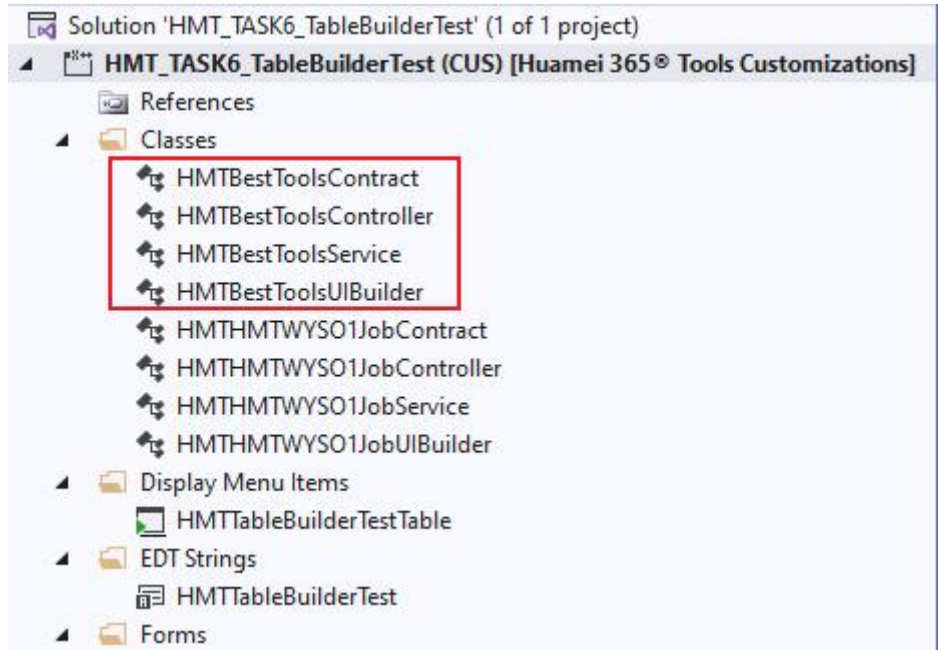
Solution 'HMT_TASK6_TableBuilderTest' (1 of 1 project)
HMT_TASK6_TableBuilderTest (CUS) [Huamei 365® Tools Customizations]
References
Classes
HMTBestToolsContract
HMTBestToolsController
HMTBestToolsService
HMTBestToolsUIBuilder
HMTHMTWYSO1JobContract
HMTHMTWYSO1JobController
HMTHMTWYSO1JobService
HMTHMTWYSO1JobUIBuilder
Display Menu Items
HMTTableBuilderTestTable
EDT Strings
HMTTableBuilderTest
Forms